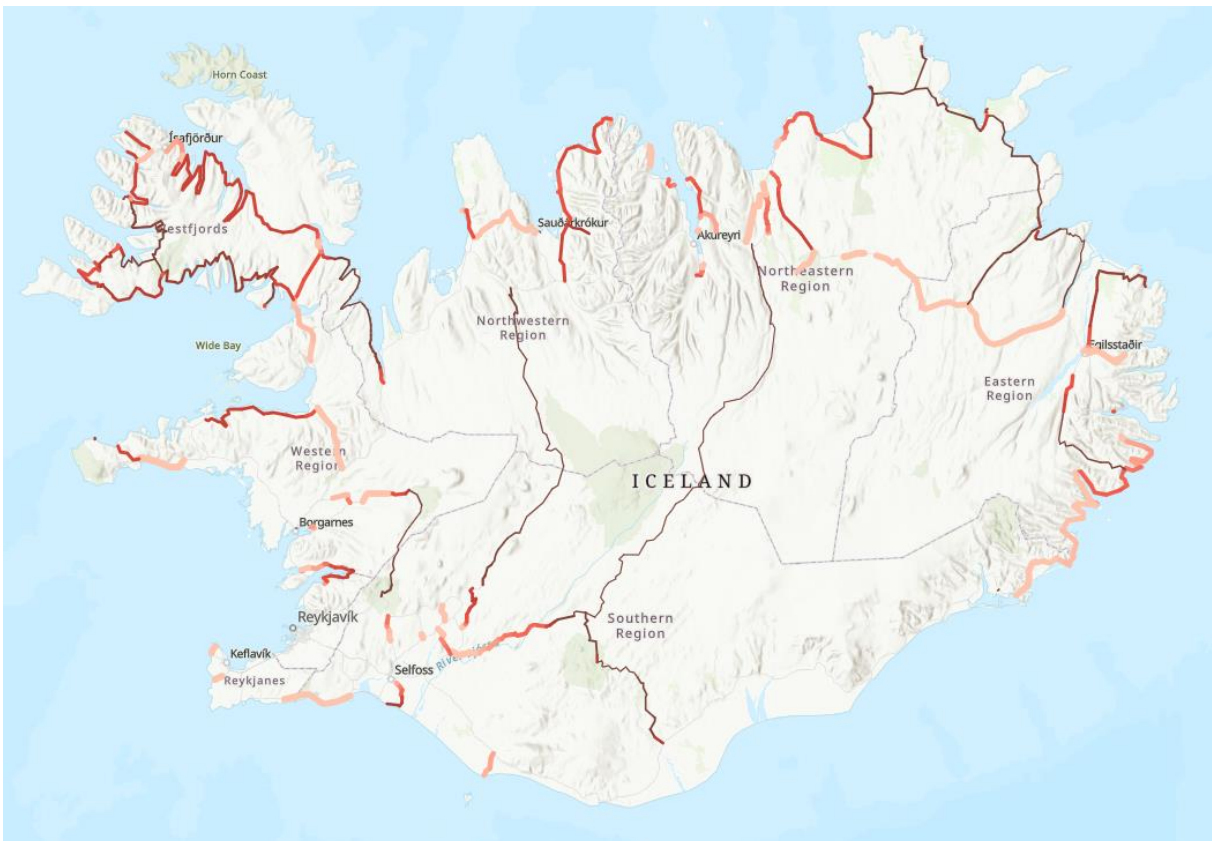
Horn Coast
Ísafjörður
Westfjords
Wide Bay
Western Region
Borgarnes
Reykjavík
Keflavík
Reykjanes
Selfoss
Sauðárkrókur
Akureyri
Northwestern Region
Northeastern Region
ICELAND
Egilsstaðir
Eastern Region
Southern Region
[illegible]